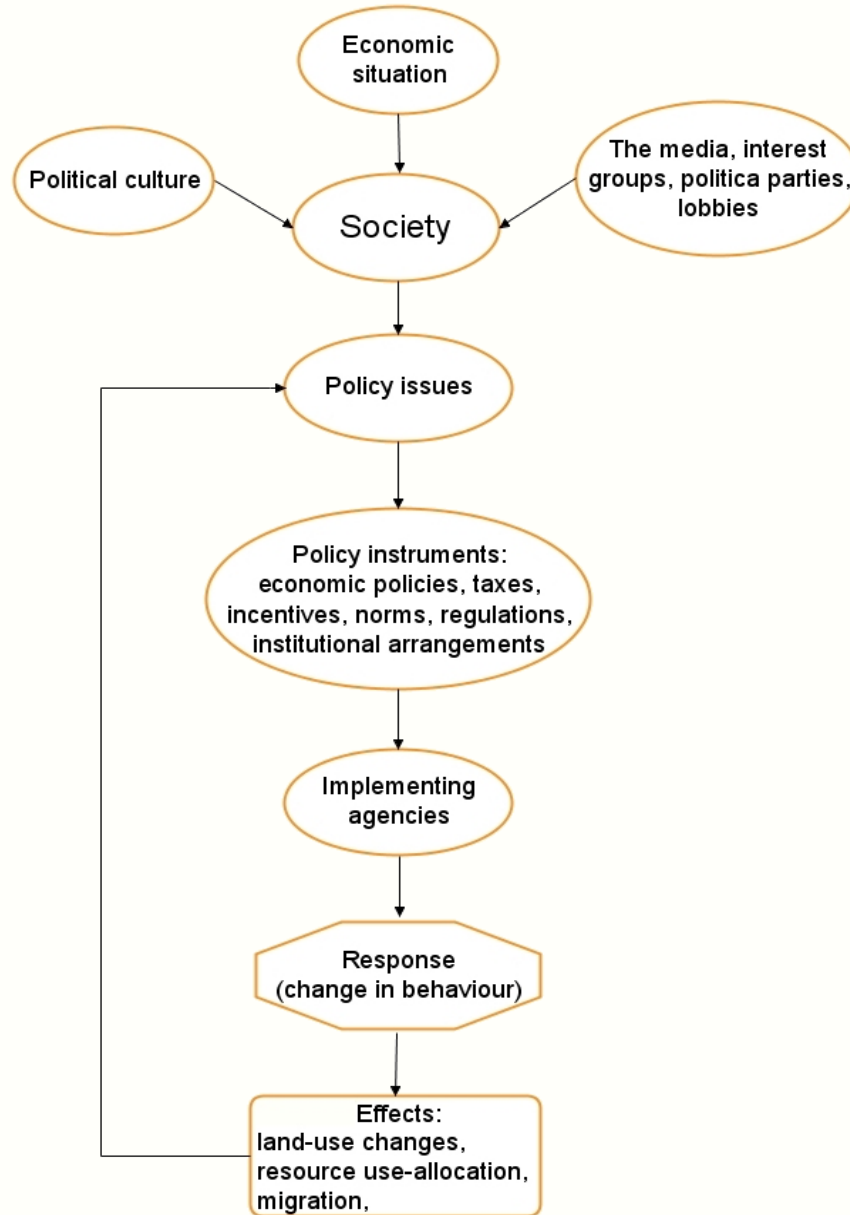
Economic situation

Political culture

Society

The media, interest groups, politica parties, lobbies

Policy issues

Policy instruments: economic policies, taxes, incentives, norms, regulations, institutional arrangements

Implementing agencies

Response (change in behaviour)

Effects:
land-use changes,
resource use-allocation,
migration,